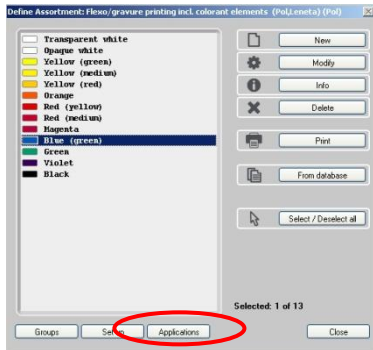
Define Assortment: Flexo/gravure printing incl. colorant elements (Pol,Leneta) (Pol)

Transparent white
Opaque white
Yellow (green)
Yellow (medium)
Yellow (red)
Orange
Red (yellow)
Red (medium)
Magenta
Blue (green)
Green
Violet
Black

New
Modify
Info
Delete
Print
From database
Select / Deselect all

Selected: 1 of 13

Groups
Setup
Applications
Close